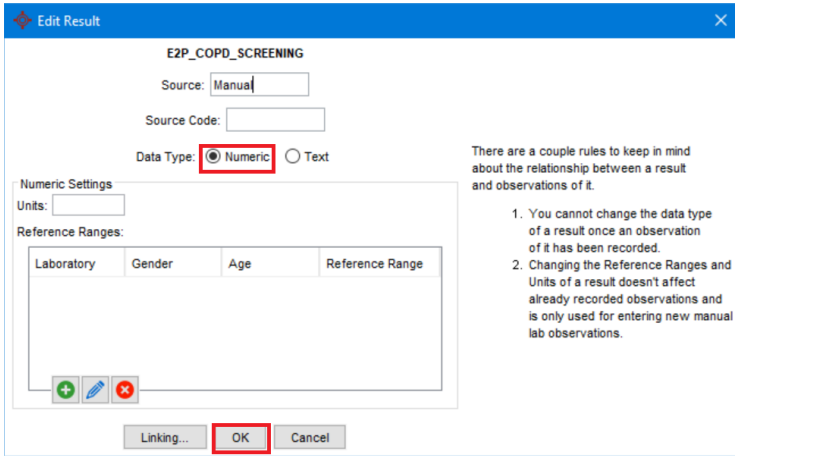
Edit Result

E2P_COPD_SCREENING

Source: Manual

Source Code:

Data Type: Numeric Text

Numeric Settings

Units:

Reference Ranges:

| Laboratory | Gender | Age | Reference Range |
|---|---|---|---|

Linking... OK Cancel

There are a couple rules to keep in mind about the relationship between a result and observations of it.

1. You cannot change the data type of a result once an observation of it has been recorded.
2. Changing the Reference Ranges and Units of a result doesn't affect already recorded observations and is only used for entering new manual lab observations.